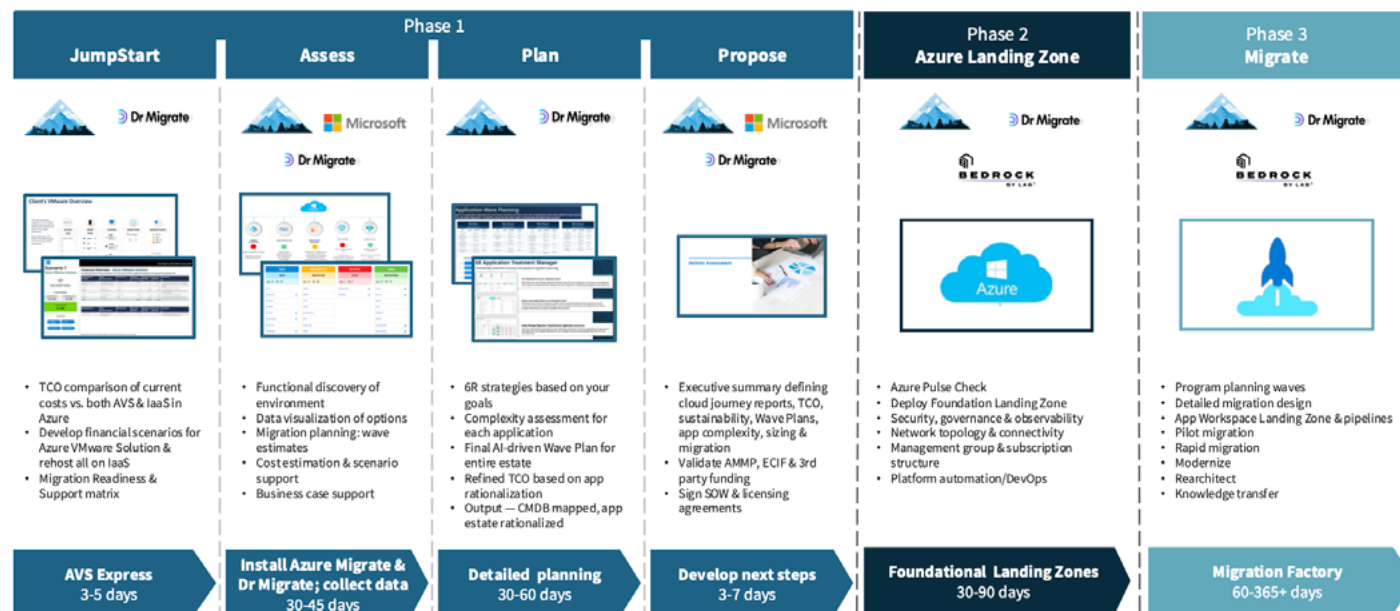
Phase 1

JumpStart

Dr Migrate

Client's VMware Overview

Scenario 1

- TCO comparison of current costs vs. both AVS & IaaS in Azure
- Develop financial scenarios for Azure VMware Solution & rehost all on IaaS
- Migration Readiness & Support matrix

AVS Express
3-5 days

Assess

Microsoft

Dr Migrate

- Functional discovery of environment
- Data visualization of options
- Migration planning: wave estimates
- Cost estimation & scenario support
- Business case support

Install Azure Migrate & Dr Migrate; collect data
30-45 days

Plan

Dr Migrate

Application Wave Planning

6R Application Treatment Manager

- 6R strategies based on your goals
- Complexity assessment for each application
- Final AI-driven Wave Plan for entire estate
- Refined TCO based on app rationalization
- Output — CMDB mapped, app estate rationalized

Detailed planning
30-60 days

Propose

Microsoft

Dr Migrate

Holistic Assessment

- Executive summary defining cloud journey reports, TCO, sustainability, Wave Plans, app complexity, sizing & migration
- Validate AMMP, ECIF & 3rd party funding
- Sign SOW & licensing agreements

Develop next steps
3-7 days

Phase 2
Azure Landing Zone

Dr Migrate

BEDROCK
BY LAB³

Azure

- Azure Pulse Check
- Deploy Foundation Landing Zone
- Security, governance & observability
- Network topology & connectivity
- Management group & subscription structure
- Platform automation/DevOps

Foundational Landing Zones
30-90 days

Phase 3
Migrate

Dr Migrate

BEDROCK
BY LAB³

- Program planning waves
- Detailed migration design
- App Workspace Landing Zone & pipelines
- Pilot migration
- Rapid migration
- Modernize
- Rearchitect
- Knowledge transfer

Migration Factory
60-365+ days